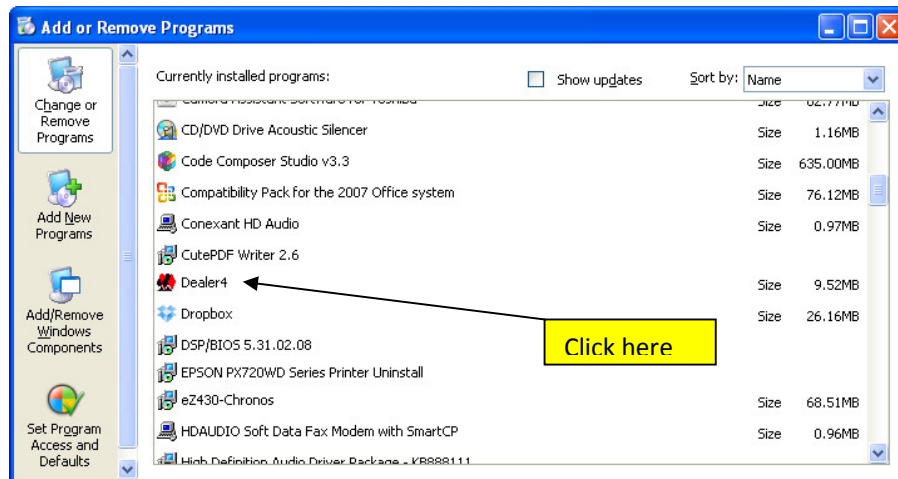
Add or Remove Programs

Change or Remove Programs

Add New Programs

Add/Remove Windows Components

Set Program Access and Defaults

Currently installed programs:

Show updates

Sort by: Name

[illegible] Size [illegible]

CD/DVD Drive Acoustic Silencer Size 1.16MB

Code Composer Studio v3.3 Size 635.00MB

Compatibility Pack for the 2007 Office system Size 76.12MB

Conexant HD Audio Size 0.97MB

CutePDF Writer 2.6

Dealer4 Size 9.52MB

Dropbox Size 26.16MB

DSP/BIOS 5.31.02.08

EPSON PX720WD Series Printer Uninstall

eZ430-Chronos Size 68.51MB

HDAUDIO Soft Data Fax Modem with SmartCP Size 0.96MB

High Definition Audio Driver Package - KB888111

Click here